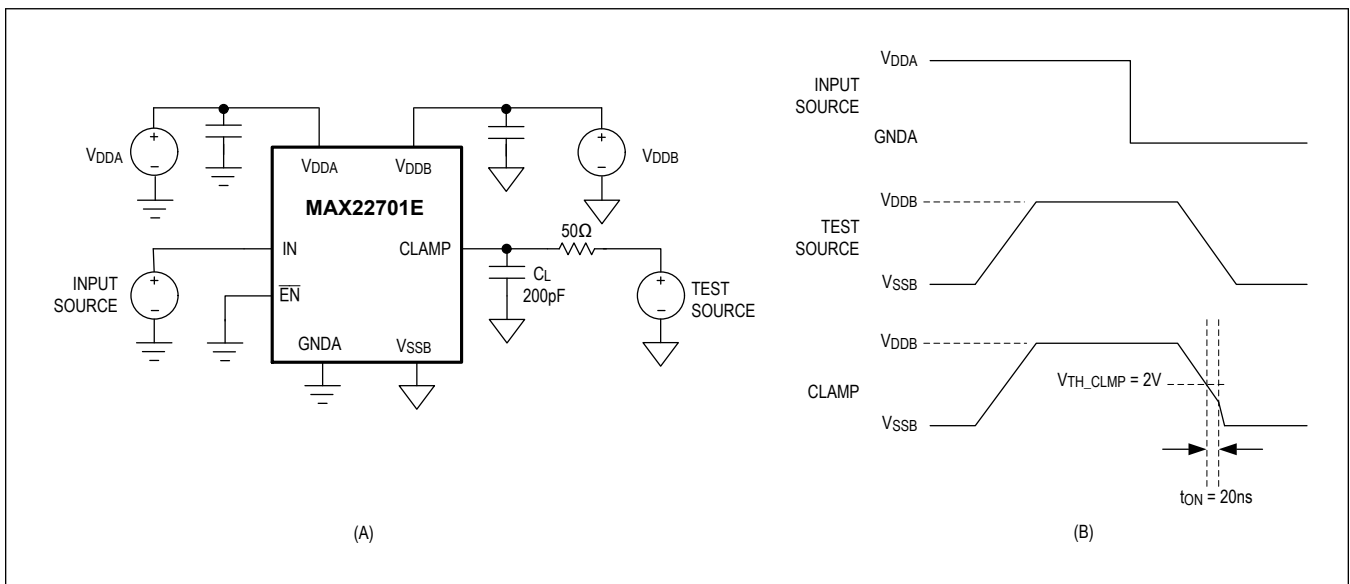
$V_{DDA}$

$V_{DDA}$

$V_{DDB}$

$V_{DDB}$

MAX22701E

IN

CLAMP

50Ω

INPUT SOURCE

$\overline{EN}$

$C_L$ 200pF

TEST SOURCE

GNDA

$V_{SSB}$

(A)

$V_{DDA}$

INPUT SOURCE

GNDA

$V_{DDB}$

TEST SOURCE

$V_{SSB}$

$V_{DDB}$

CLAMP

$V_{TH\_CLMP}$ = 2V

$V_{SSB}$

$t_{ON}$ = 20ns

(B)